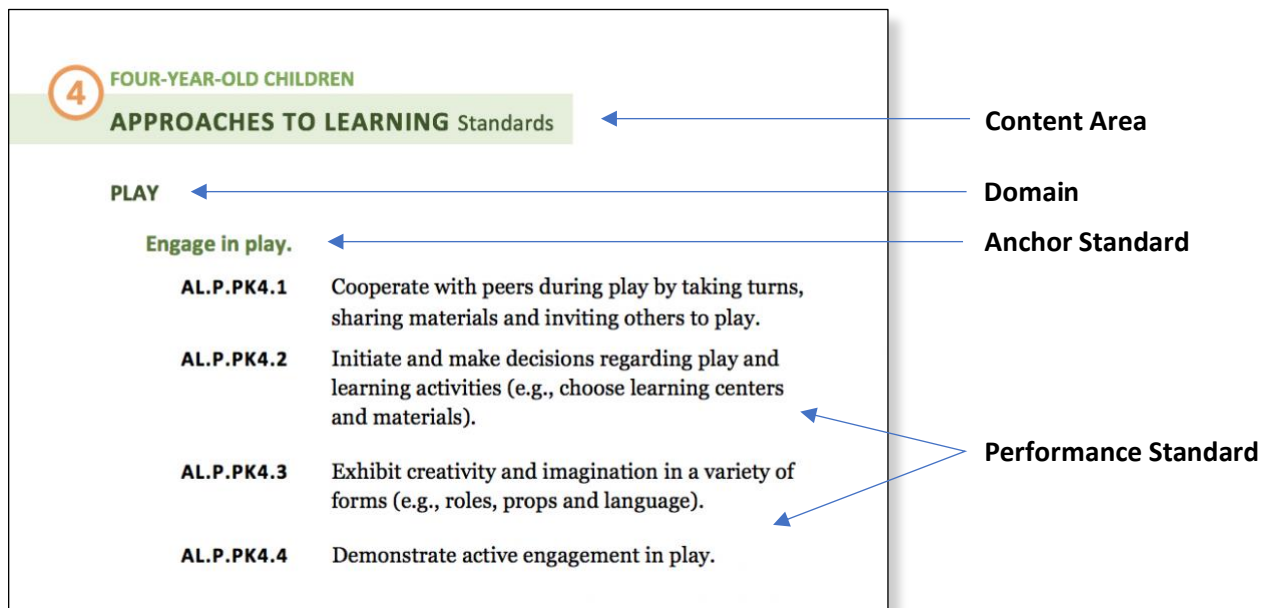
4

FOUR-YEAR-OLD CHILDREN

APPROACHES TO LEARNING Standards

Content Area

PLAY

Domain

Engage in play.

Anchor Standard

AL.P.PK4.1 Cooperate with peers during play by taking turns, sharing materials and inviting others to play.

AL.P.PK4.2 Initiate and make decisions regarding play and learning activities (e.g., choose learning centers and materials).

Performance Standard

AL.P.PK4.3 Exhibit creativity and imagination in a variety of forms (e.g., roles, props and language).

AL.P.PK4.4 Demonstrate active engagement in play.